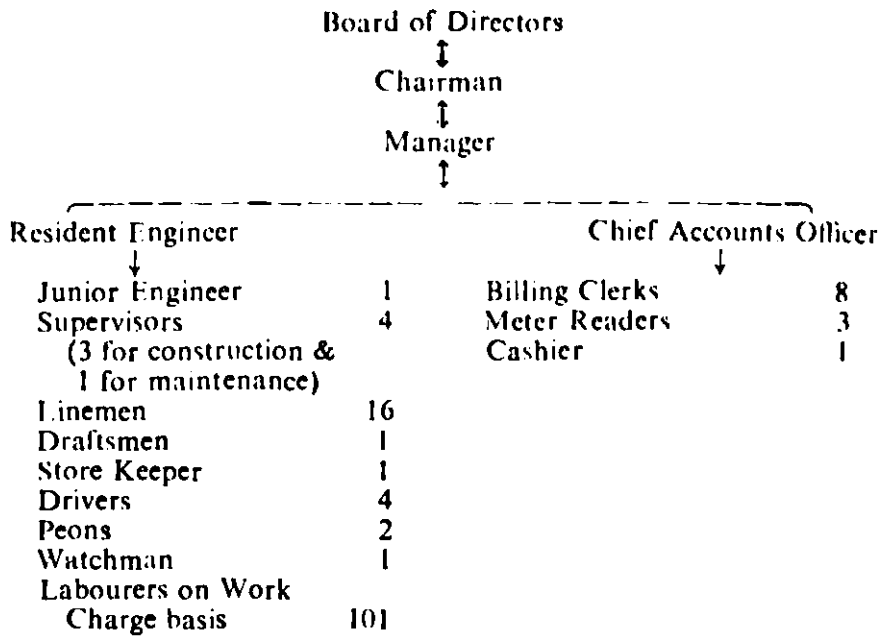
Board of Directors
Chairman
Manager

Resident Engineer

Junior Engineer 1
Supervisors 4
(3 for construction & 1 for maintenance)
Linemen 16
Draftsmen 1
Store Keeper 1
Drivers 4
Peons 2
Watchman 1
Labourers on Work Charge basis 101

Chief Accounts Officer

Billing Clerks 8
Meter Readers 3
Cashier 1